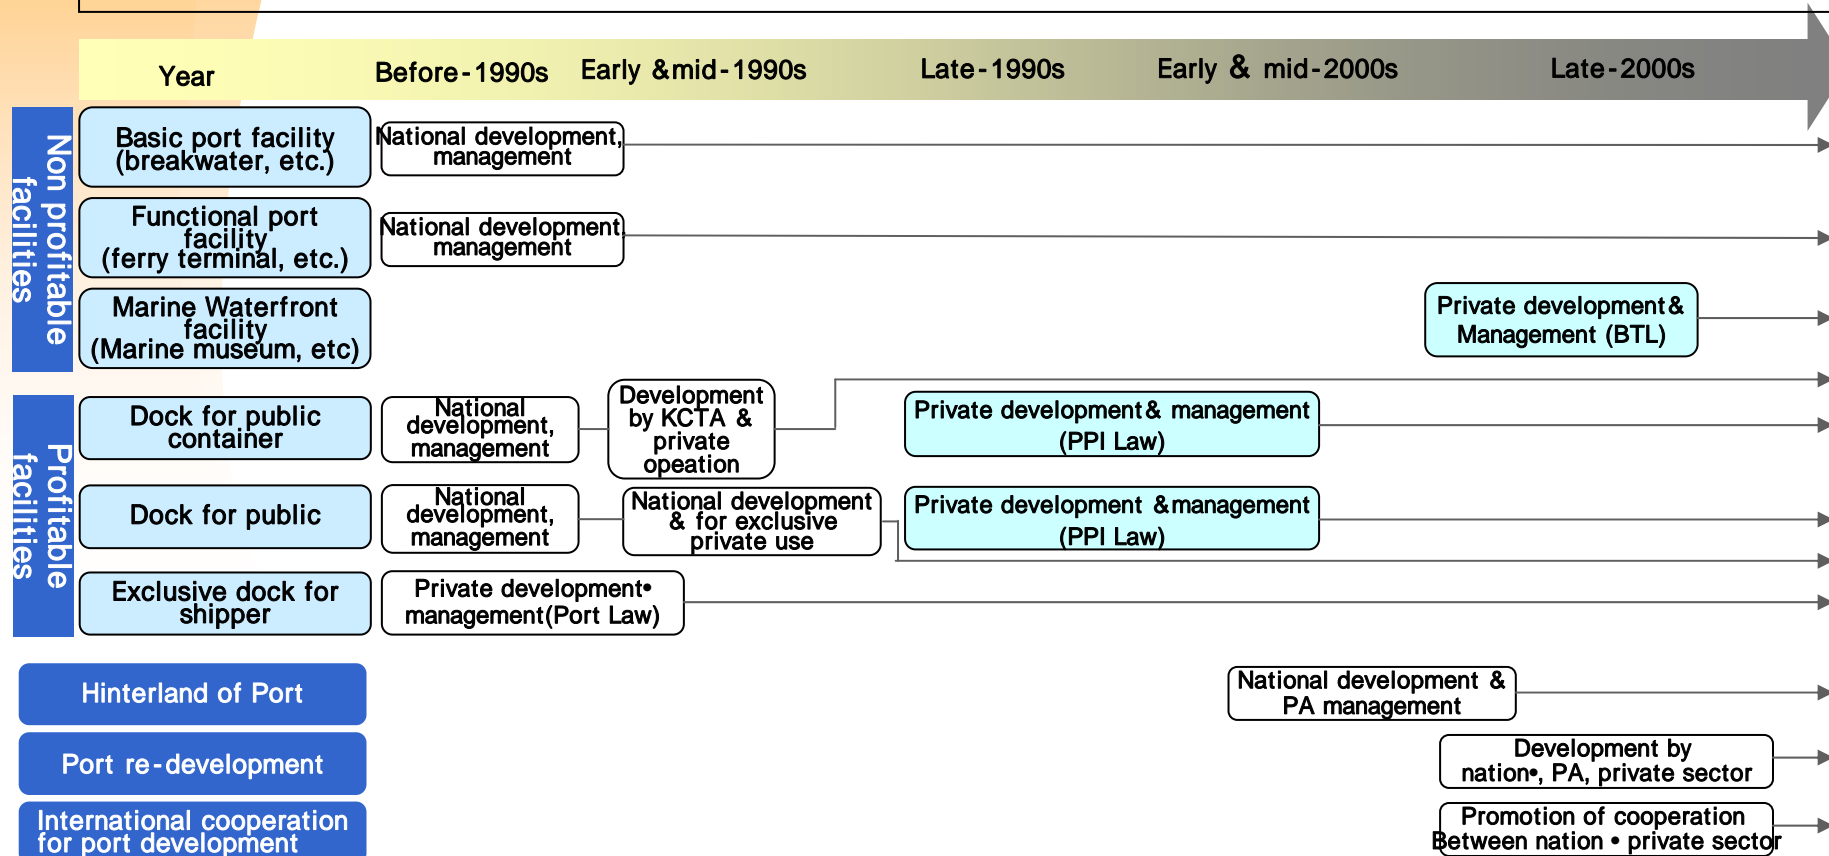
Year

Before-1990s

Early &mid-1990s

Late-1990s

Early & mid-2000s

Late-2000s

Non profitable facilities

Basic port facility (breakwater, etc.)

National development, management

Functional port facility (ferry terminal, etc.)

National development management

Marine Waterfront facility (Marine museum, etc)

Private development& Management (BTL)

Profitable facilities

Dock for public container

National development, management

Development by KCTA & private opeation

Private development& management (PPI Law)

Dock for public

National development, management

National development & for exclusive private use

Private development &management (PPI Law)

Exclusive dock for shipper

Private development• management(Port Law)

Hinterland of Port

National development & PA management

Port re-development

Development by nation•, PA, private sector

International cooperation for port development

Promotion of cooperation Between nation • private sector